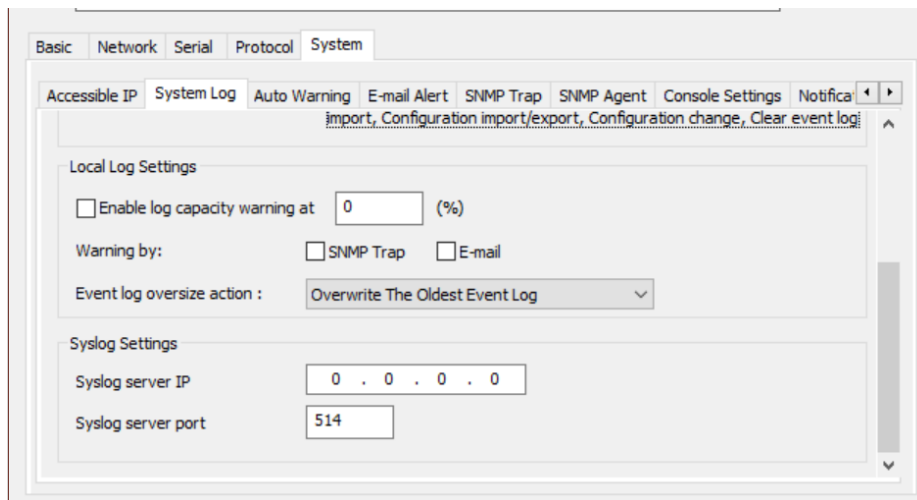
Basic | Network | Serial | Protocol | System

Accessible IP | System Log | Auto Warning | E-mail Alert | SNMP Trap | SNMP Agent | Console Settings | Notifica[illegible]

import, Configuration import/export, Configuration change, Clear event log

Local Log Settings

Enable log capacity warning at 0 (%)

Warning by: SNMP Trap E-mail

Event log oversize action : Overwrite The Oldest Event Log

Syslog Settings

Syslog server IP 0 . 0 . 0 . 0

Syslog server port 514